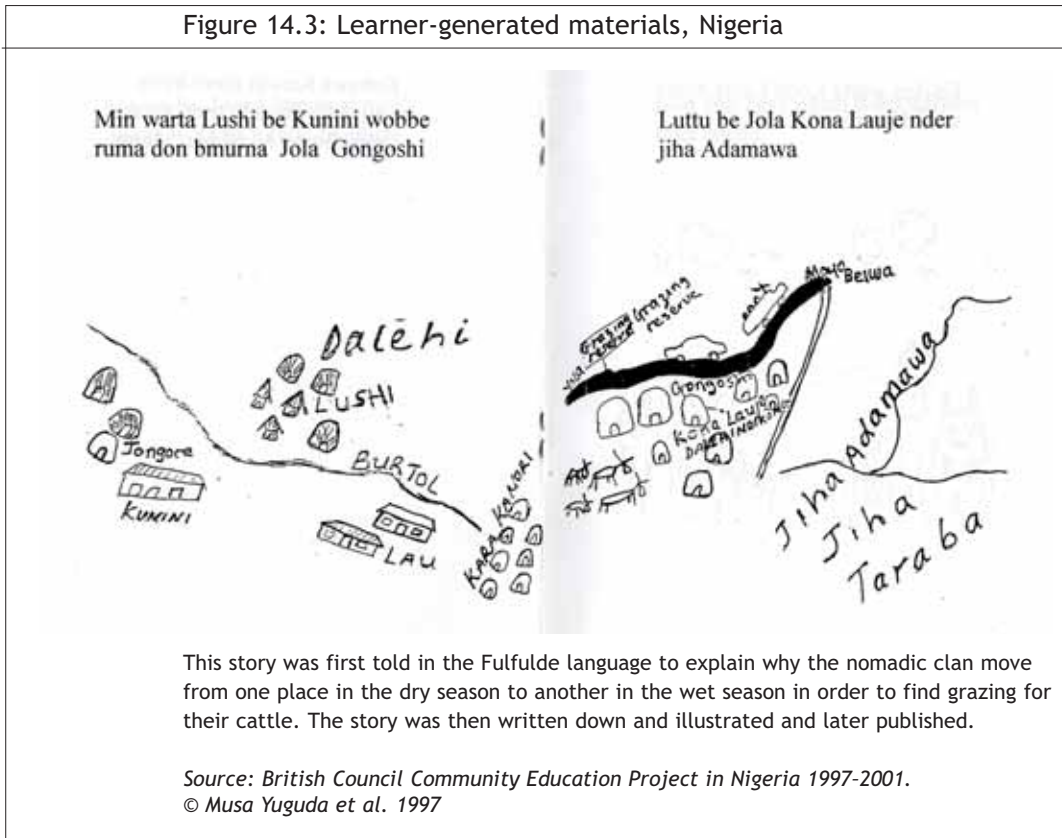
Figure 14.3: Learner-generated materials, Nigeria

Min warta Lushi be Kunini wobbe ruma don bmurna Jola Gongoshi

Luttu be Jola Kona Lauje nder jiha Adamawa

Dalēhi

LUSHI

Jongore

KUNINI

BURTOL

LAU

KARA

KA

KAINDRI

Grazing reserve

Grazing reserve

road

Mayo Belwa

Gongoshi

Kona Lauje

DABAINOKSA

Adamawa

Jiha

Jiha

Taraba

This story was first told in the Fulfulde language to explain why the nomadic clan move from one place in the dry season to another in the wet season in order to find grazing for their cattle. The story was then written down and illustrated and later published.

Source: British Council Community Education Project in Nigeria 1997–2001. © Musa Yuguda et al. 1997